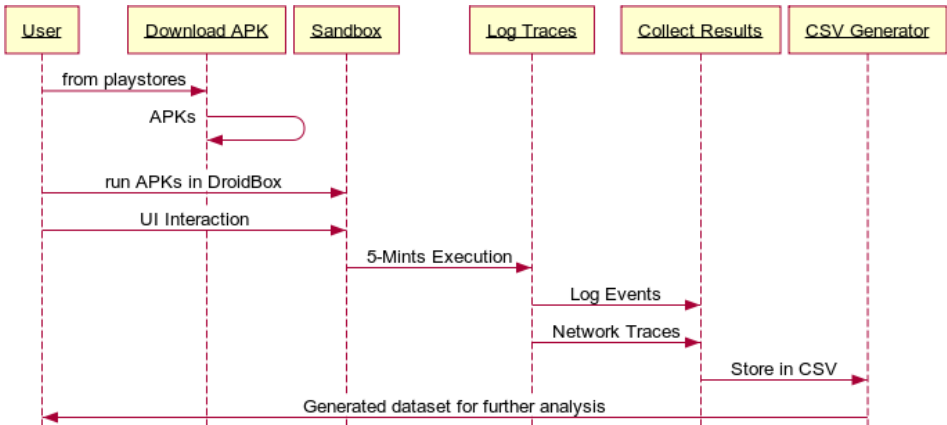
User

Download APK

Sandbox

Log Traces

Collect Results

CSV Generator

from playstores

APKs

run APKs in DroidBox

UI Interaction

5-Mints Execution

Log Events

Network Traces

Store in CSV

Generated dataset for further analysis